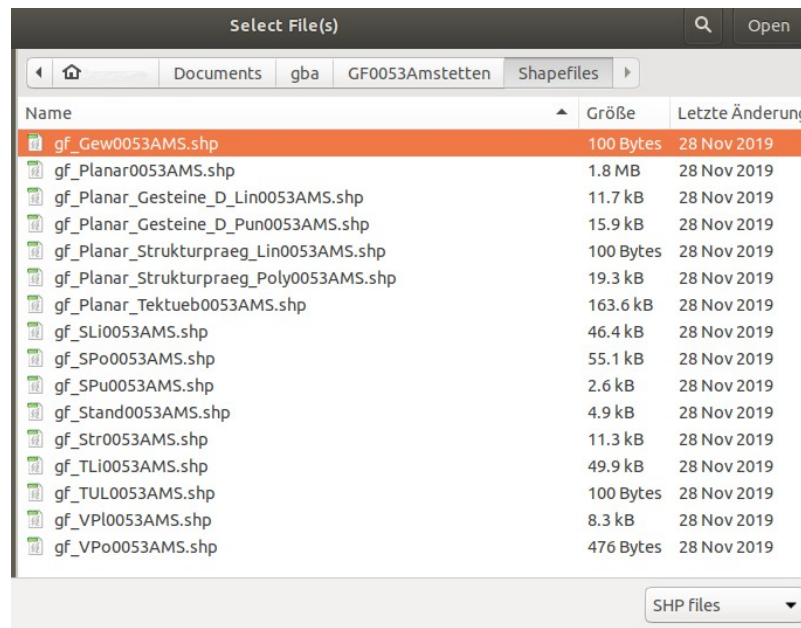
Select File(s)

Open

Documents | gba | GF0053Amstetten | Shapefiles

| Name | Größe | Letzte Änderung |
|---|---|---|
| gf_Gew0053AMS.shp | 100 Bytes | 28 Nov 2019 |
| gf_Planar0053AMS.shp | 1.8 MB | 28 Nov 2019 |
| gf_Planar_Gesteine_D_Lin0053AMS.shp | 11.7 kB | 28 Nov 2019 |
| gf_Planar_Gesteine_D_Pun0053AMS.shp | 15.9 kB | 28 Nov 2019 |
| gf_Planar_Strukturpraeg_Lin0053AMS.shp | 100 Bytes | 28 Nov 2019 |
| gf_Planar_Strukturpraeg_Poly0053AMS.shp | 19.3 kB | 28 Nov 2019 |
| gf_Planar_Tektueb0053AMS.shp | 163.6 kB | 28 Nov 2019 |
| gf_SLi0053AMS.shp | 46.4 kB | 28 Nov 2019 |
| gf_SPo0053AMS.shp | 55.1 kB | 28 Nov 2019 |
| gf_SPu0053AMS.shp | 2.6 kB | 28 Nov 2019 |
| gf_Stand0053AMS.shp | 4.9 kB | 28 Nov 2019 |
| gf_Str0053AMS.shp | 11.3 kB | 28 Nov 2019 |
| gf_TLi0053AMS.shp | 49.9 kB | 28 Nov 2019 |
| gf_TUL0053AMS.shp | 100 Bytes | 28 Nov 2019 |
| gf_VPl0053AMS.shp | 8.3 kB | 28 Nov 2019 |
| gf_VPo0053AMS.shp | 476 Bytes | 28 Nov 2019 |

SHP files